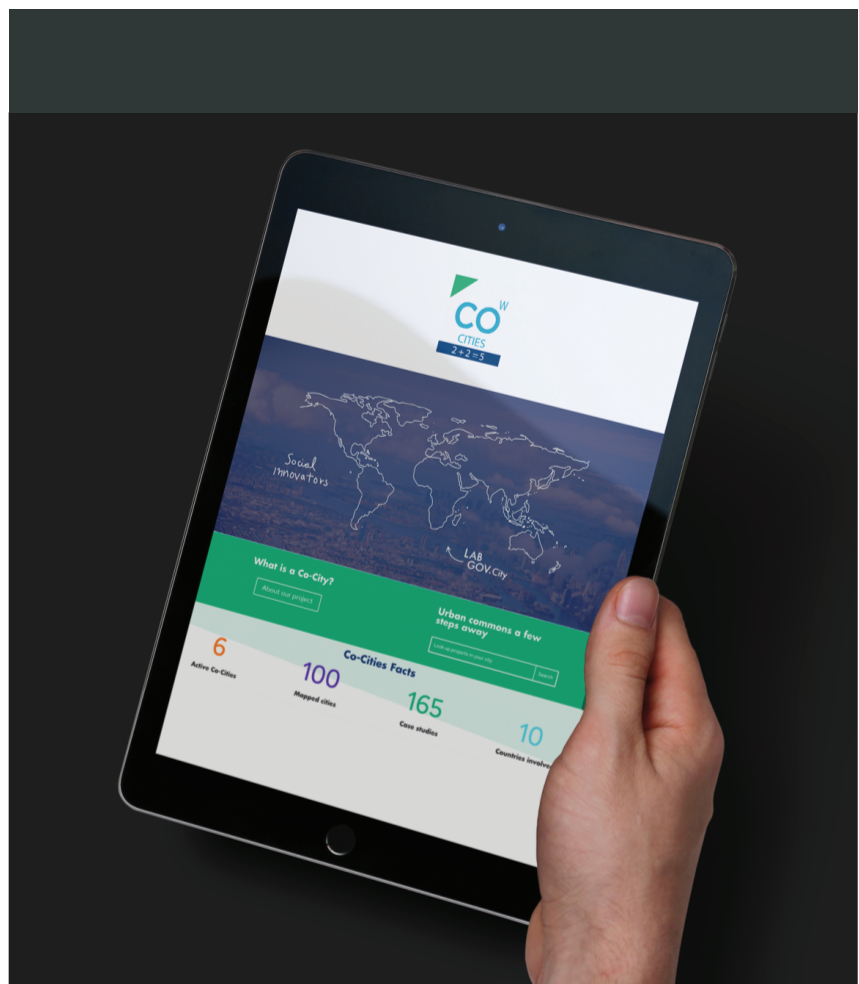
CO W
CITIES
2+2=5

Social innovators

LAB GOV.City

What is a Co-City?

About our project

Urban commons a few steps away

Look up projects in your city

Search

Co-Cities Facts

6
Active Co-Cities

100
Mapped cities

165
Case studies

10
Countries involved